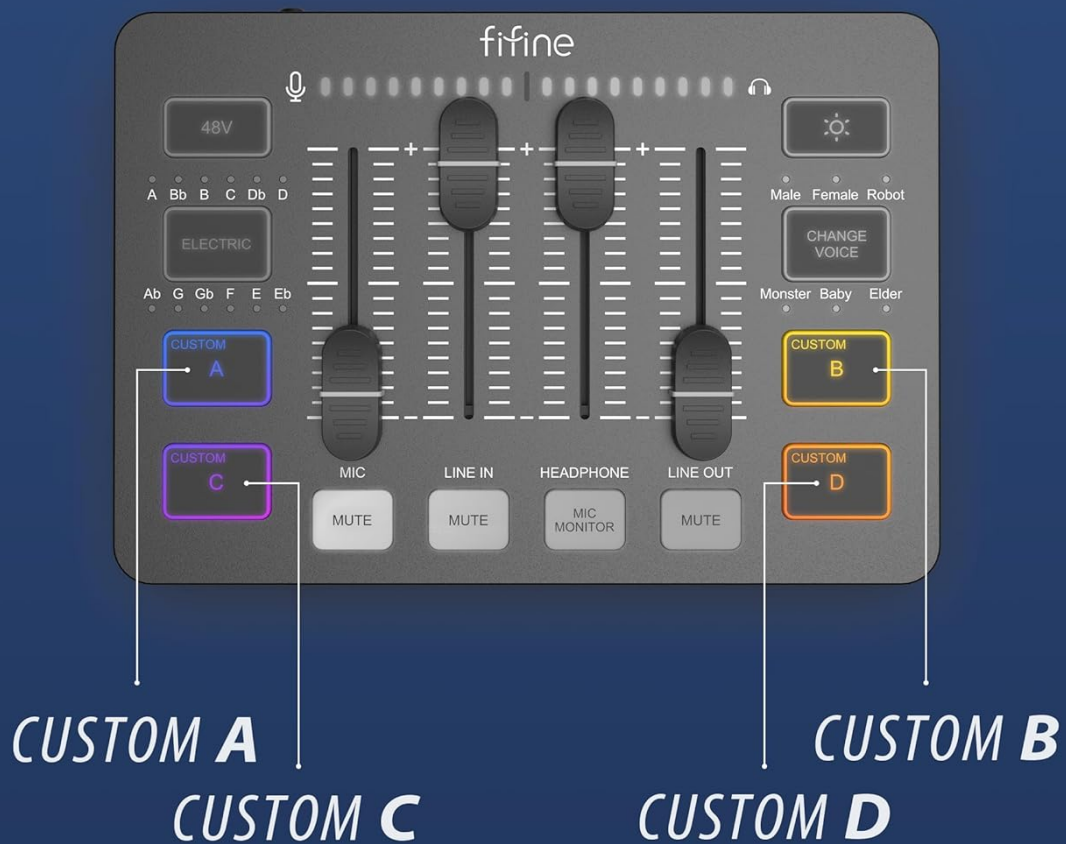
fifine

48V

A Bb B C Db D

ELECTRIC

Ab G Gb F E Eb

CUSTOM
A

CUSTOM
C

MIC

LINE IN

HEADPHONE

LINE OUT

MUTE

MUTE

MIC MONITOR

MUTE

Male Female Robot

CHANGE VOICE

Monster Baby Elder

CUSTOM
B

CUSTOM
D

CUSTOM A

CUSTOM B

CUSTOM C

CUSTOM D